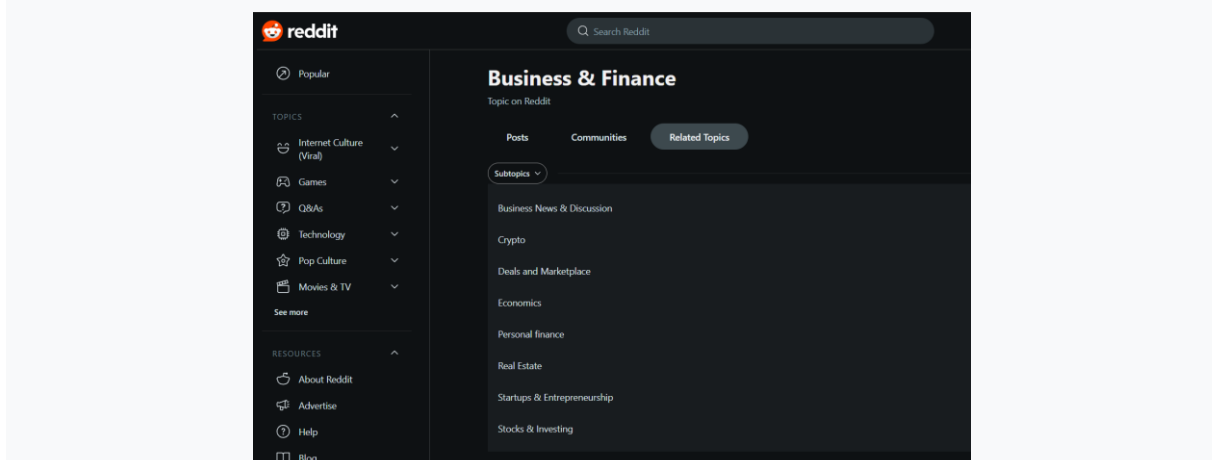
reddit

Search Reddit

Popular

TOPICS

Internet Culture (Viral)

Games

Q&As

Technology

Pop Culture

Movies & TV

See more

RESOURCES

About Reddit

Advertise

Help

Blog

Business & Finance

Topic on Reddit

Posts

Communities

Related Topics

Subtopics

Business News & Discussion

Crypto

Deals and Marketplace

Economics

Personal finance

Real Estate

Startups & Entrepreneurship

Stocks & Investing